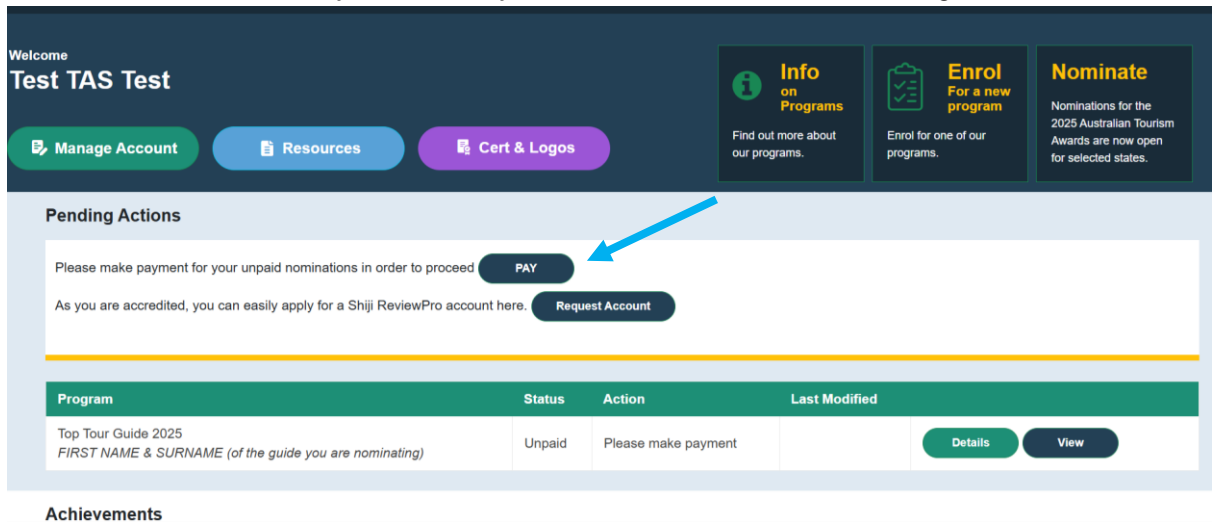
Welcome
Test TAS Test

Manage Account
Resources
Cert & Logos

Info on Programs
Find out more about our programs.

Enrol For a new program
Enrol for one of our programs.

Nominate
Nominations for the 2025 Australian Tourism Awards are now open for selected states.

Pending Actions

Please make payment for your unpaid nominations in order to proceed PAY

As you are accredited, you can easily apply for a Shiji ReviewPro account here. Request Account

| Program | Status | Action | Last Modified | |
|---|---|---|---|---|
| Top Tour Guide 2025 *FIRST NAME & SURNAME (of the guide you are nominating)* | Unpaid | Please make payment | | Details View |

Achievements